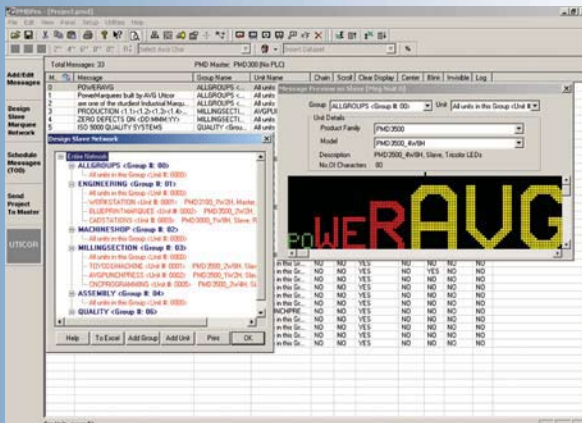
PMDPro - [Project.pmd]

File Edit View Panel Setup Utilities Help

Select Ascii Char

Insert Dataset

Add/Edit Messages

Design Slave Marquee Network

Schedule Messages (TOD)

Send Project To Master

UTICOR

Total Messages: 33

PMD Master: PMD300 (No PLC)

| M... | Message | Group Name | Unit Name | Chain | Scroll | Clear Display | Center | Blink | Invisible | Log |
|---|---|---|---|---|---|---|---|---|---|---|
| 1 | POWERAVG | ALLGROUPS ... | All units | | | | | | | |
| 2 | PowerMarquees built by AVG Uticor | ALLGROUPS ... | All units | | | | | | | |
| 3 | are one of the sturdiest Industrial Marque... | ALLGROUPS ... | All units | | | | | | | |
| 4 | PRODUCTION <1.1>=<1.2>-<1.4>... | MILLINGSECTI... | AVGPUI | | | | | | | |
| 4 | ZERO DEFECTS ON <DD:MMM:YY> | ALLGROUPS ... | All units | | | | | | | |
| 5 | ISO 9000 QUALITY SYSTEMS | QUALITY <Grou... | All units | | | | | | | |

Design Slave Network

Entire Network
ALLGROUPS <Group #: 00>
All units in this Group <Unit #: 0000>
ENGINEERING <Group #: 01>
All units in this Group <Unit #: 0000>
WORKSTATION <Unit #: 0001> PMD3500_2W2H, Master,
BLUEPRINTMARQUEE <Unit #: 0002> PMD3500_2W2H
CADSTATIONS <Unit #: 0003> PMD3500_2W4H, Slave, R
MACHINESHOP <Group #: 02>
All units in this Group <Unit #: 0000>
MILLINGSECTION <Group #: 03>
All units in this Group <Unit #: 0000>
TOYODAMACHINE <Unit #: 0001> PMD3500_2W4H, Slav
AVGPUNCHPRESS <Unit #: 0002> PMD3500_2W2H, Slav
CNCPROGRAMMING <Unit #: 0005> PMD3500_2W4H, Sla
ASSEMBLY <Group #: 04>
All units in this Group <Unit #: 0000>
QUALITY <Group #: 05>

Help | To Excel | Add Group | Add Unit | Print | OK

Message Preview on Slave (Msg Num: 1)

Group: ALLGROUPS <Group #: 00> Unit: All units in this Group <Unit #

Unit Details
Product Family: PMD3500
Model: PMD3500_4W8H
Description: PMD3500_4W8H, Slave, Tricolor LEDs
No.Of Characters: 80

POWERAVG

| | | NO | NO | YES | NO | NO | NO | NO |
|---|---|---|---|---|---|---|---|---|
| All units | in this Gr... | NO | NO | YES | NO | YES | NO | NO |
| All units | in this Gr... | NO | NO | YES | NO | NO | NO | NO |
| All units | in this Gr... | NO | NO | YES | NO | NO | NO | NO |
| All units | in this Gr... | NO | NO | YES | NO | NO | NO | NO |
| INCHPRE... | in this Gr... | NO | NO | YES | NO | NO | NO | NO |
| All units | in this Gr... | NO | NO | YES | NO | NO | NO | NO |
| All units | in this Gr... | NO | NO | YES | NO | NO | NO | NO |
| All units | in this Gr... | NO | NO | YES | NO | NO | NO | NO |